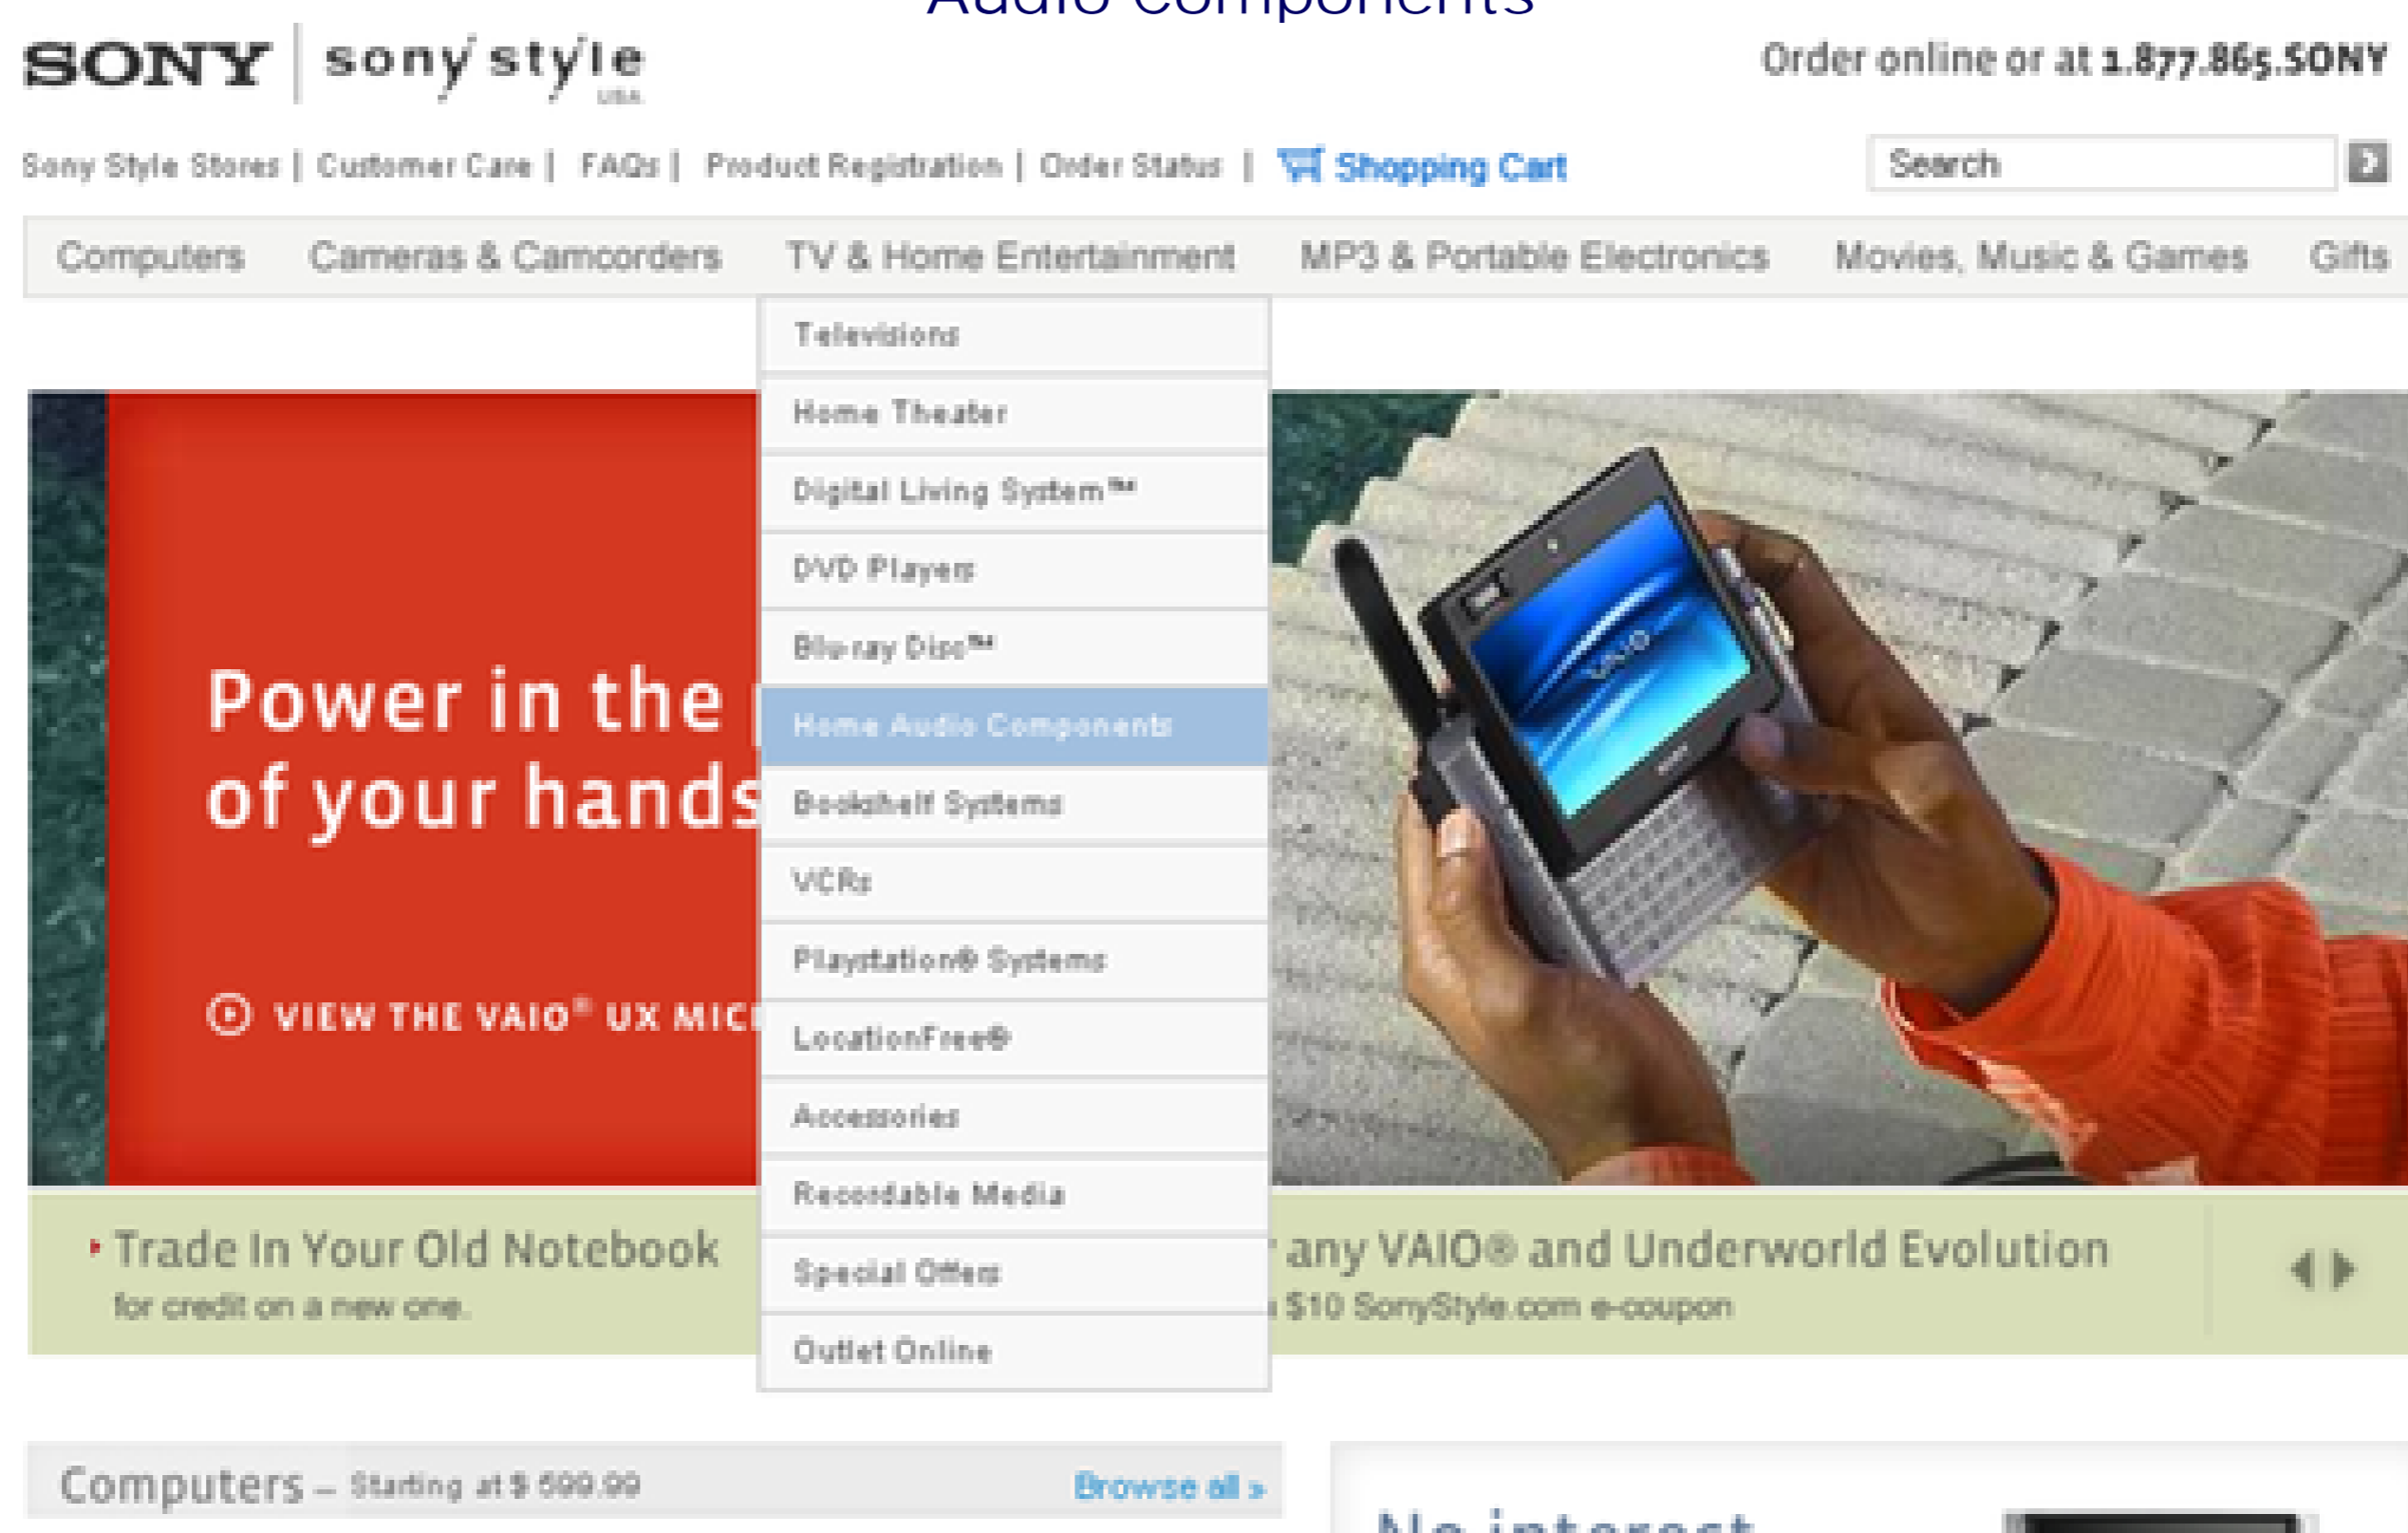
Audio Components

SONY | sony style USA

Order online or at 1.877.865.SONY

Sony Style Stores | Customer Care | FAQs | Product Registration | Order Status | Shopping Cart

Search

Computers Cameras & Camcorders TV & Home Entertainment MP3 & Portable Electronics Movies, Music & Games Gifts

Televisions
Home Theater
Digital Living System™
DVD Players
Blu-ray Disc™
Home Audio Components
Bookshelf Systems
VCRs
Playstation® Systems
LocationFree®
Accessories
Recordable Media
Special Offers
Outlet Online

Power in the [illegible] of your hands

VIEW THE VAIO® UX MIC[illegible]

Trade In Your Old Notebook
for credit on a new one.

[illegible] any VAIO® and Underworld Evolution
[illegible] $10 SonyStyle.com e-coupon

Computers – Starting at $ 599.99 Browse all »

No interest